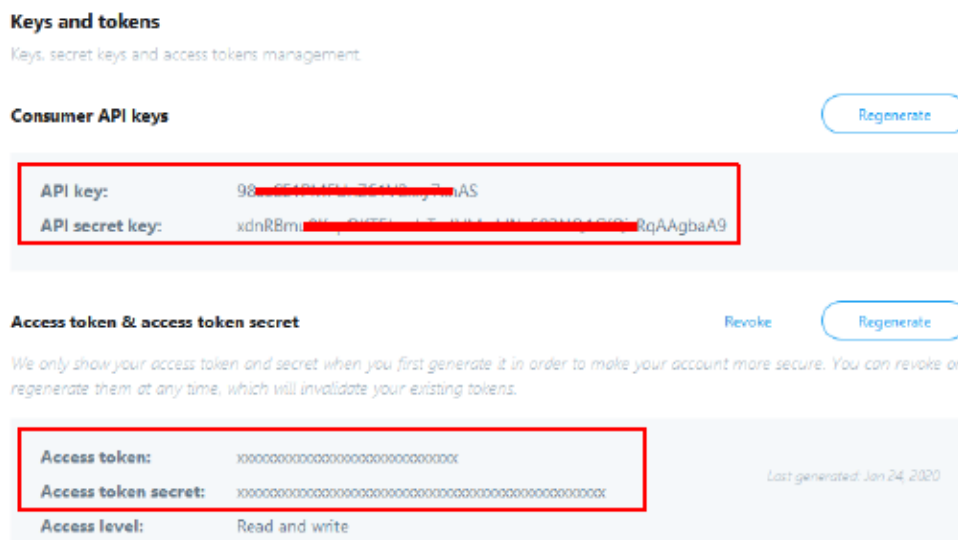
Keys and tokens

Keys, secret keys and access tokens management.

Consumer API keys

Regenerate

API key: 98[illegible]AS

API secret key: xdnRBmu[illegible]RqAAgbaA9

Access token & access token secret

Revoke

Regenerate

We only show your access token and secret when you first generate it in order to make your account more secure. You can revoke or regenerate them at any time, which will invalidate your existing tokens.

Access token: xxxxxxxxxxxxxxxxxxxxxxxxxxxxxxxx

Access token secret: xxxxxxxxxxxxxxxxxxxxxxxxxxxxxxxxxxxxxxxxxxxxxxxxxxx

Last generated: Jan 24, 2020

Access level: Read and write